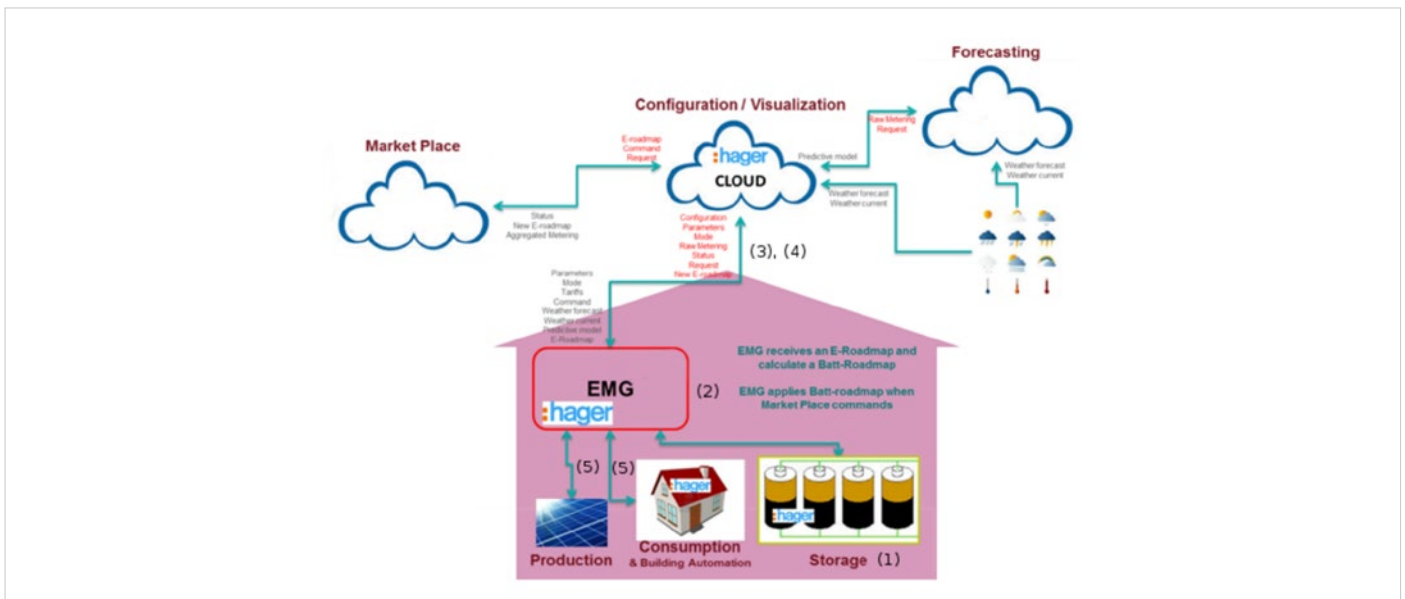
Forecasting

Configuration / Visualization

Market Place

E-roadmap
Command
Request

Raw Metering
Request

:hager
CLOUD

Predictive model

Weather forecast
Weather current

Weather forecast
Weather current

Status
New E-roadmap
Aggregated Metering

Configuration
Parameters
Mode
Raw Metering
Status
Request
New E-roadmap

(3), (4)

Parameters
Mode
Tariffs
Command
Weather forecast
Weather current
Predictive model
E-Roadmap

EMG
:hager

(2)

EMG receives an E-Roadmap and calculate a Batt-Roadmap

EMG applies Batt-roadmap when Market Place commands

(5)

(5)

:hager

:hager

Production

Consumption
& Building Automation

Storage (1)